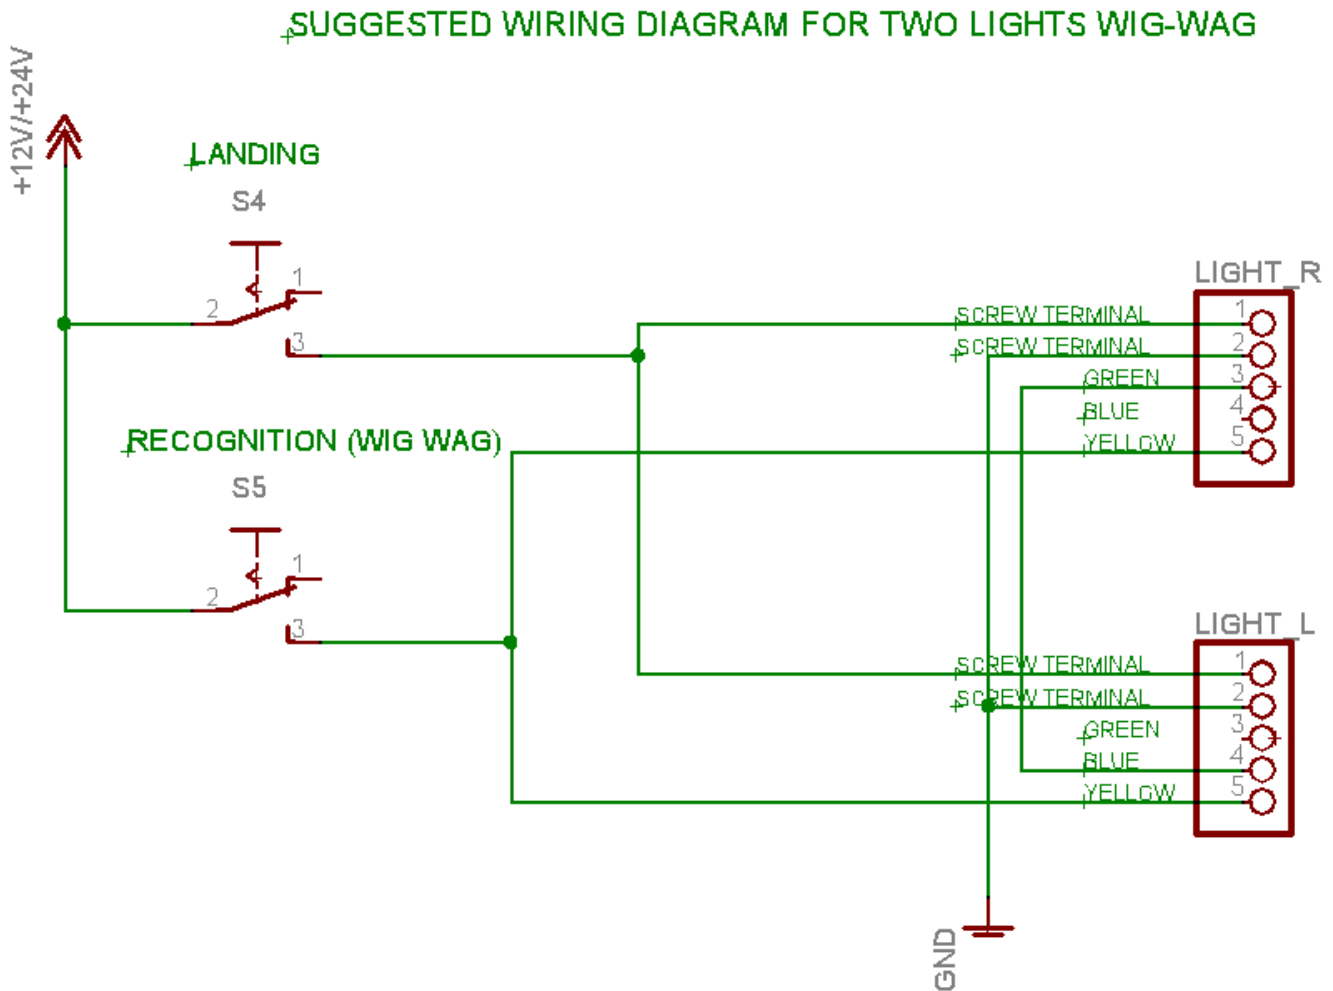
SUGGESTED WIRING DIAGRAM FOR TWO LIGHTS WIG-WAG

+12V/+24V

LANDING

S4

1

2

3

RECOGNITION (WIG WAG)

S5

1

2

3

LIGHT_R

SCREW TERMINAL 1

SCREW TERMINAL 2

GREEN 3

BLUE 4

YELLOW 5

LIGHT_L

SCREW TERMINAL 1

SCREW TERMINAL 2

GREEN 3

BLUE 4

YELLOW 5

GND